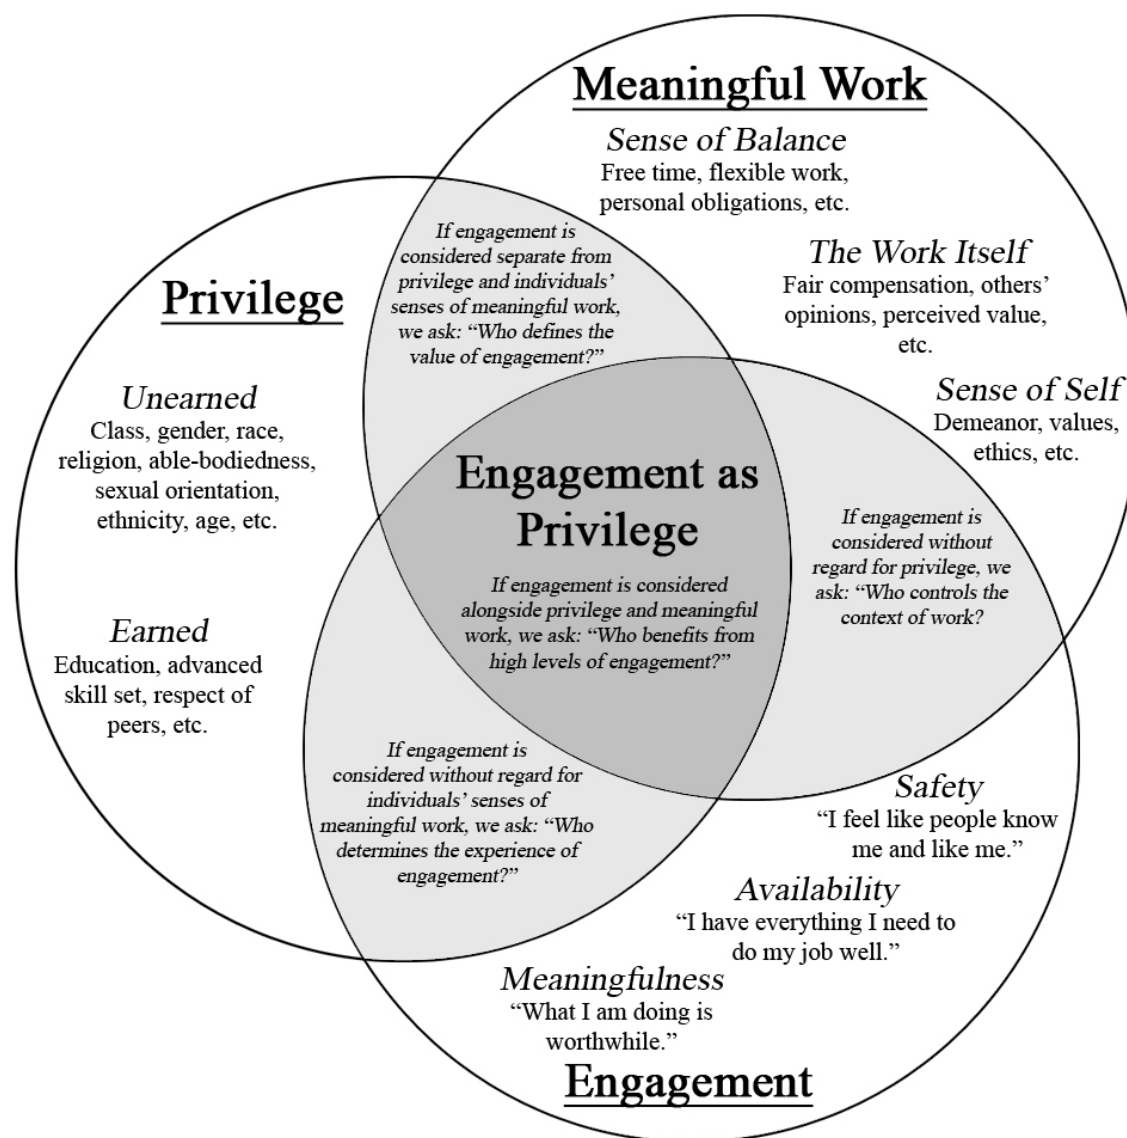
Meaningful Work

Sense of Balance
Free time, flexible work, personal obligations, etc.

The Work Itself
Fair compensation, others' opinions, perceived value, etc.

Sense of Self
Demeanor, values, ethics, etc.

Privilege

Unearned
Class, gender, race, religion, able-bodiedness, sexual orientation, ethnicity, age, etc.

Earned
Education, advanced skill set, respect of peers, etc.

If engagement is considered separate from privilege and individuals' senses of meaningful work, we ask: "Who defines the value of engagement?"

Engagement as Privilege

If engagement is considered alongside privilege and meaningful work, we ask: "Who benefits from high levels of engagement?"

If engagement is considered without regard for privilege, we ask: "Who controls the context of work?

If engagement is considered without regard for individuals' senses of meaningful work, we ask: "Who determines the experience of engagement?"

Safety
"I feel like people know me and like me."

Availability
"I have everything I need to do my job well."

Meaningfulness
"What I am doing is worthwhile."

Engagement